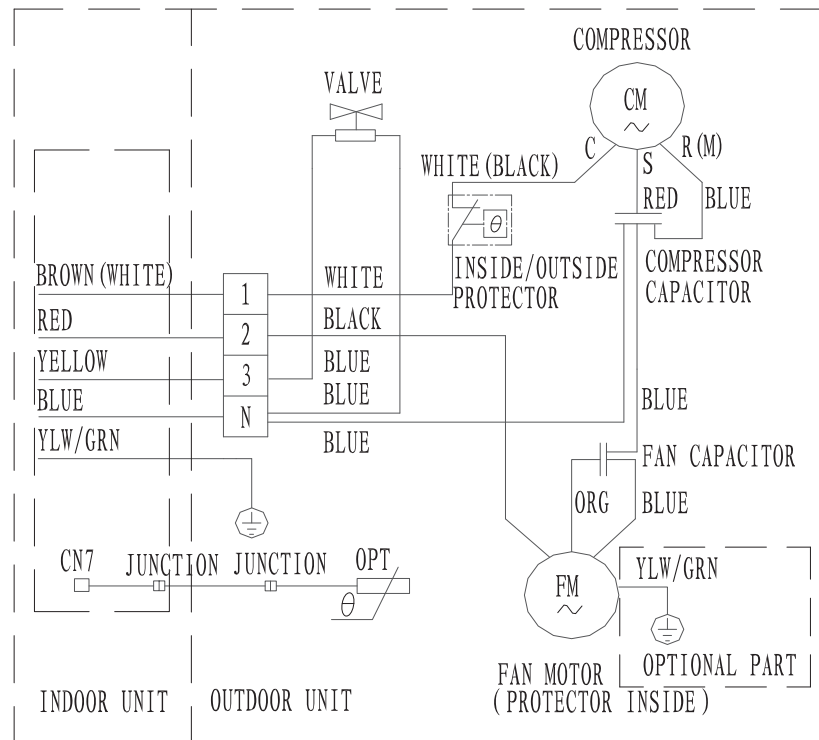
COMPRESSOR

VALVE

CM
$\sim$

C

S

R (M)

WHITE (BLACK)

RED

BLUE

$\theta$

BROWN (WHITE)

1

WHITE

INSIDE/OUTSIDE PROTECTOR

COMPRESSOR CAPACITOR

RED

2

BLACK

YELLOW

3

BLUE

BLUE

N

BLUE

BLUE

YLW/GRN

BLUE

FAN CAPACITOR

ORG

BLUE

CN7

JUNCTION

JUNCTION

OPT

$\theta$

FM
$\sim$

YLW/GRN

OPTIONAL PART

FAN MOTOR
( PROTECTOR INSIDE )

INDOOR UNIT

OUTDOOR UNIT